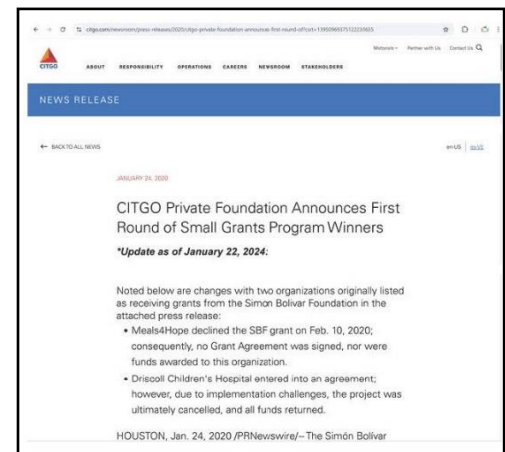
citgo.com/newsroom/press-releases/2020/citgo-private-foundation-announces-first-round-of-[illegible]

Motorists ▾ Partner with Us Contact Us

CITGO ABOUT RESPONSIBILITY OPERATIONS CAREERS NEWSROOM STAKEHOLDERS

NEWS RELEASE

← BACK TO ALL NEWS

en-US | es-US

JANUARY 24, 2020

CITGO Private Foundation Announces First Round of Small Grants Program Winners

*Update as of January 22, 2024:

Noted below are changes with two organizations originally listed as receiving grants from the Simon Bolivar Foundation in the attached press release:

• Meals4Hope declined the SBF grant on Feb. 10, 2020; consequently, no Grant Agreement was signed, nor were funds awarded to this organization.

• Driscoll Children's Hospital entered into an agreement; however, due to implementation challenges, the project was ultimately cancelled, and all funds returned.

HOUSTON, Jan. 24, 2020 /PRNewswire/– The Simón Bolivar